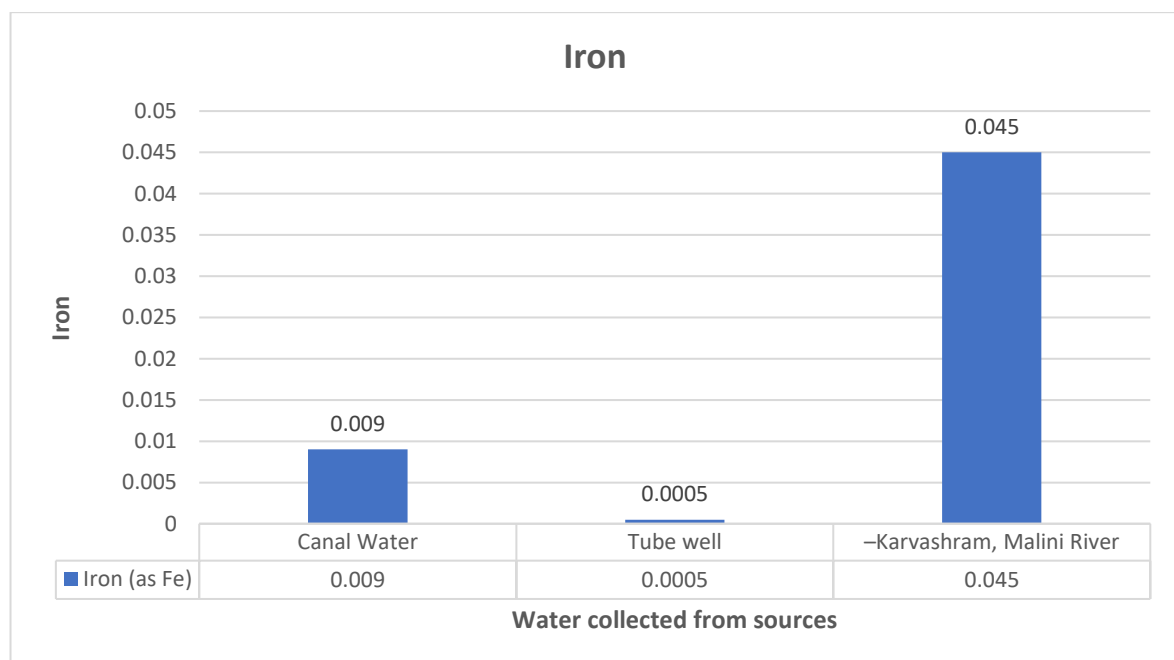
Iron

Iron

0.05
0.045
0.04
0.035
0.03
0.025
0.02
0.015
0.01
0.005
0

0.009
0.0005
0.045

| | Canal Water | Tube well | –Karvashram, Malini River |
|---|---|---|---|
| Iron (as Fe) | 0.009 | 0.0005 | 0.045 |

Water collected from sources